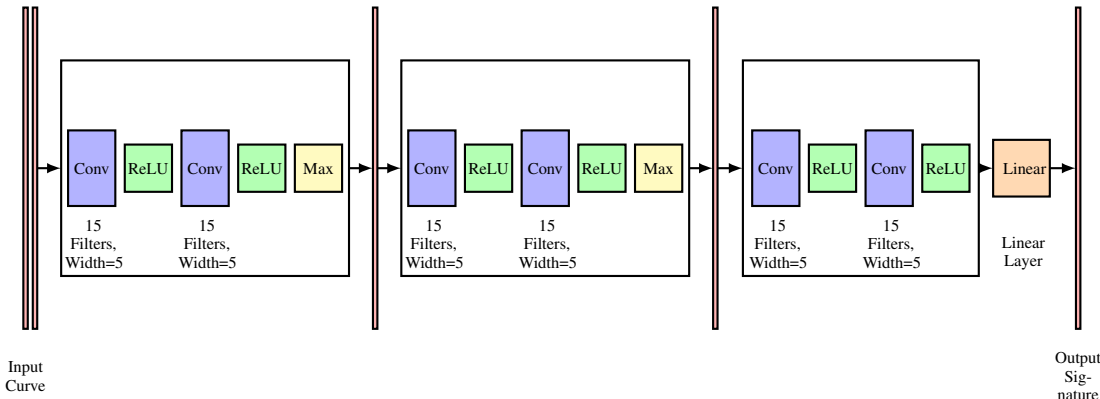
Conv
ReLU
Conv
ReLU
Max
15 Filters, Width=5
15 Filters, Width=5

Conv
ReLU
Conv
ReLU
Max
15 Filters, Width=5
15 Filters, Width=5

Conv
ReLU
Conv
ReLU
Linear
15 Filters, Width=5
15 Filters, Width=5
Linear Layer

Input Curve

Output Signature